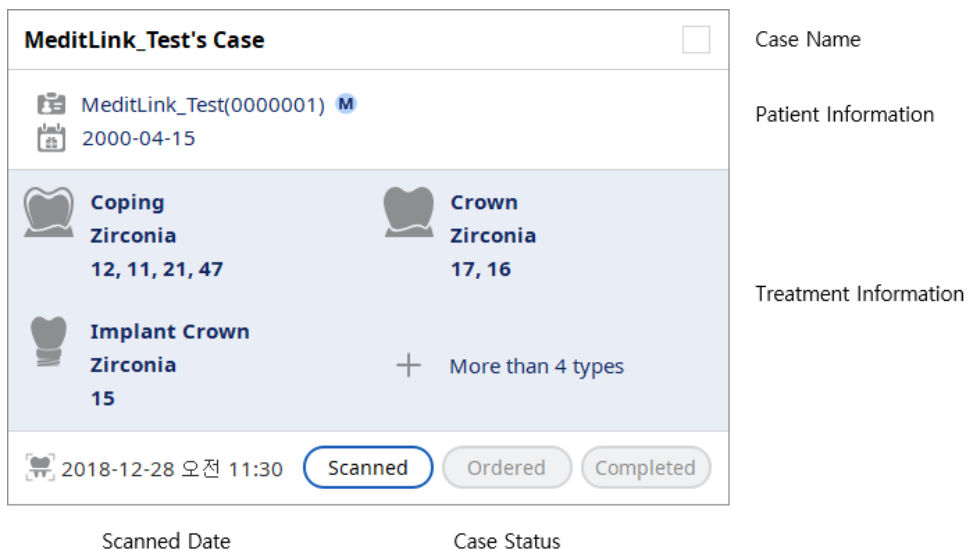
MeditLink_Test's Case

MeditLink_Test(0000001) M
2000-04-15

Coping
Zirconia
12, 11, 21, 47

Crown
Zirconia
17, 16

Implant Crown
Zirconia
15

+ More than 4 types

2018-12-28 오전 11:30 Scanned Ordered Completed

Case Name

Patient Information

Treatment Information

Scanned Date

Case Status